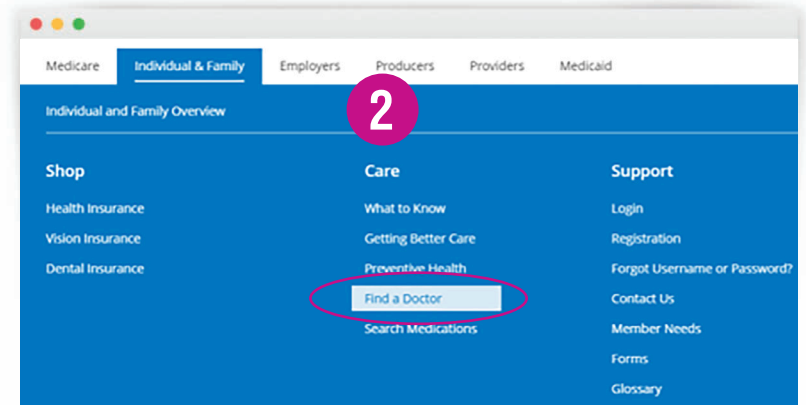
Medicare Individual & Family Employers Producers Providers Medicaid

Individual and Family Overview

2

Shop

Health Insurance

Vision Insurance

Dental Insurance

Care

What to Know

Getting Better Care

Preventive Health

Find a Doctor

Search Medications

Support

Login

Registration

Forgot Username or Password?

Contact Us

Member Needs

Forms

Glossary